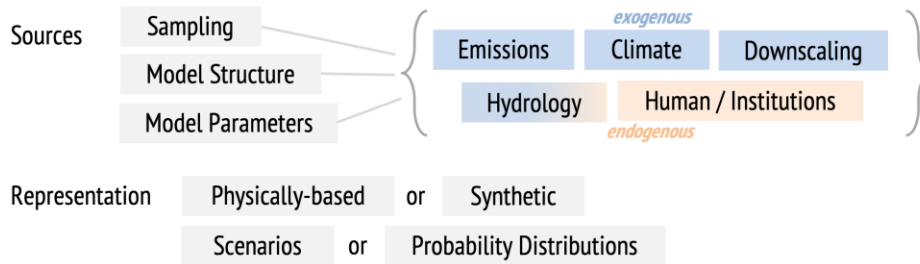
Sources

Sampling

Model Structure

Model Parameters

exogenous

Emissions

Climate

Downscaling

Hydrology

Human / Institutions

endogenous

Representation

Physically-based or Synthetic

Scenarios or Probability Distributions